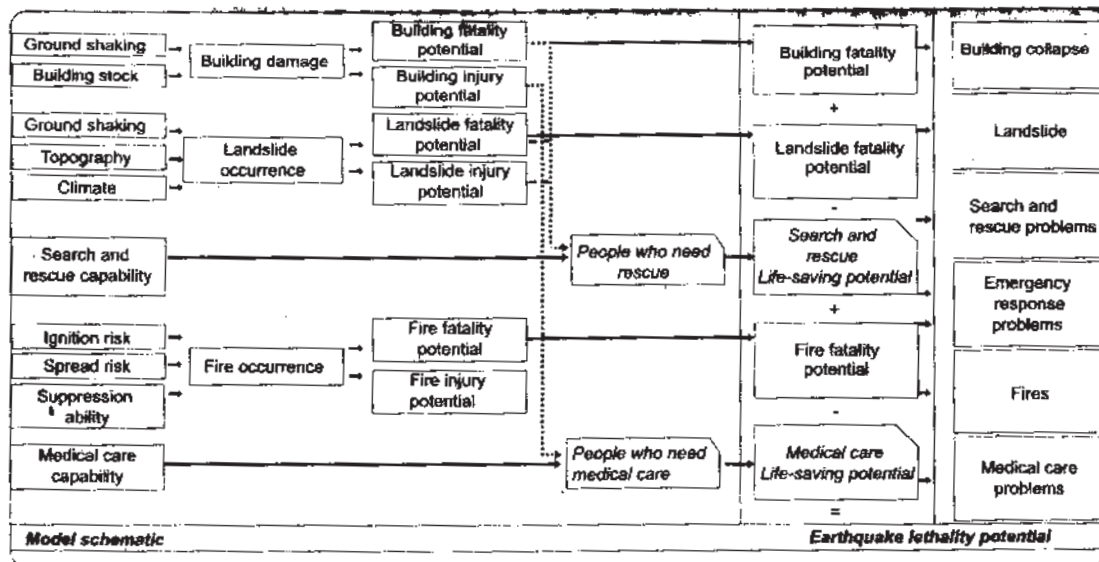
Ground shaking
Building stock
Building damage
Building fatality potential
Building injury potential
Ground shaking
Topography
Climate
Landslide occurrence
Landslide fatality potential
Landslide injury potential
Search and rescue capability
People who need rescue
Ignition risk
Spread risk
Suppression ability
Fire occurrence
Fire fatality potential
Fire injury potential
Medical care capability
People who need medical care

Building fatality potential
+
Landslide fatality potential
-
Search and rescue Life-saving potential
+
Fire fatality potential
-
Medical care Life-saving potential
=

Building collapse
Landslide
Search and rescue problems
Emergency response problems
Fires
Medical care problems

Model schematic
Earthquake lethality potential